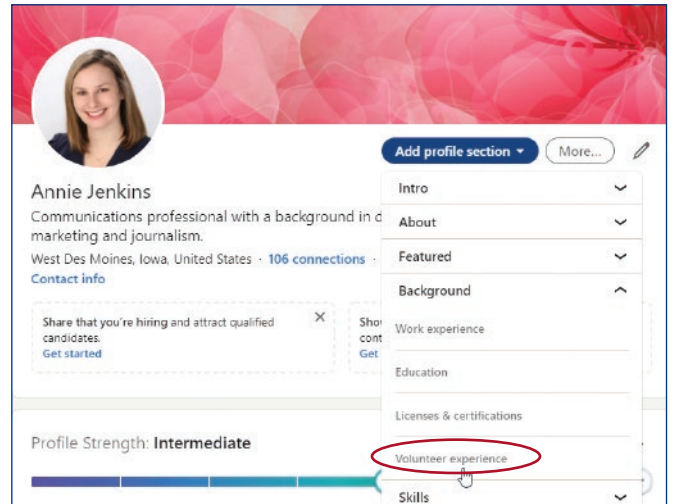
Add profile section ▾

More...

Annie Jenkins

Communications professional with a background in d marketing and journalism.

West Des Moines, Iowa, United States · 106 connections ·

Contact info

Share that you're hiring and attract qualified candidates.

Get started

Sho cont Get

Intro

About

Featured

Background

Work experience

Education

Licenses & certifications

Volunteer experience

Skills

Profile Strength: Intermediate